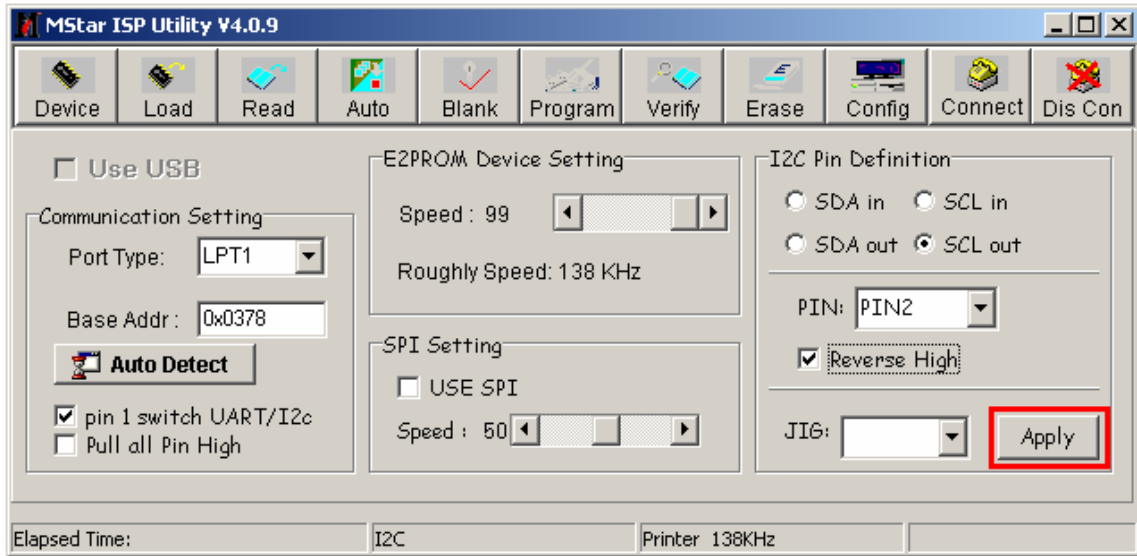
MStar ISP Utility V4.0.9

Device Load Read Auto Blank Program Verify Erase Config Connect Dis Con

Use USB

Communication Setting
Port Type: LPT1
Base Addr: 0x0378
Auto Detect
pin 1 switch UART/I2c
Pull all Pin High

E2PROM Device Setting
Speed: 99
Roughly Speed: 138 KHz

SPI Setting
USE SPI
Speed: 50

I2C Pin Definition
SDA in SCL in
SDA out SCL out
PIN: PIN2
Reverse High
JIG:
Apply

Elapsed Time: I2C Printer 138KHz